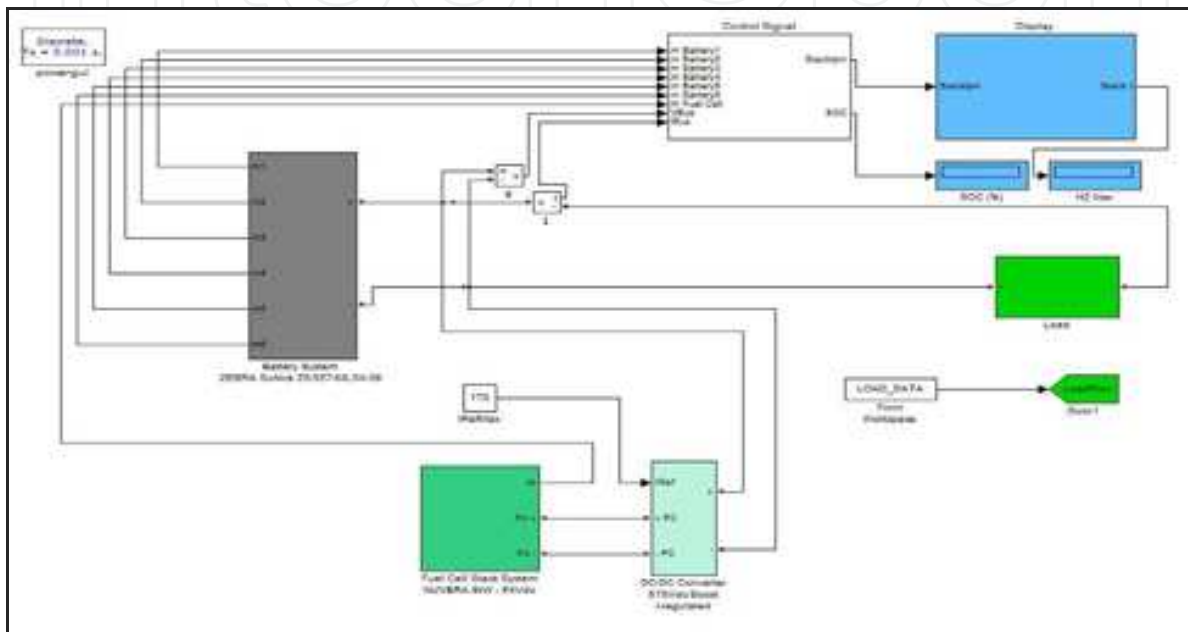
Discrete, Ts = 0.001 s.

powergui

Control Signal

m Battery1
m Battery2
m Battery3
m Battery4
m Battery5
m Battery6
m Fuel Cell
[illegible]
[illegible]

Selection

SOC

Display

Selection

Stack

SOC (%)

H2 flow

Battery System
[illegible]

Load

LOAD_DATA
From
Workspace

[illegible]

170
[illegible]

Fuel Cell Stack System
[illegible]

DC/DC Converter
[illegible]
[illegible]

Vref
P1
P2